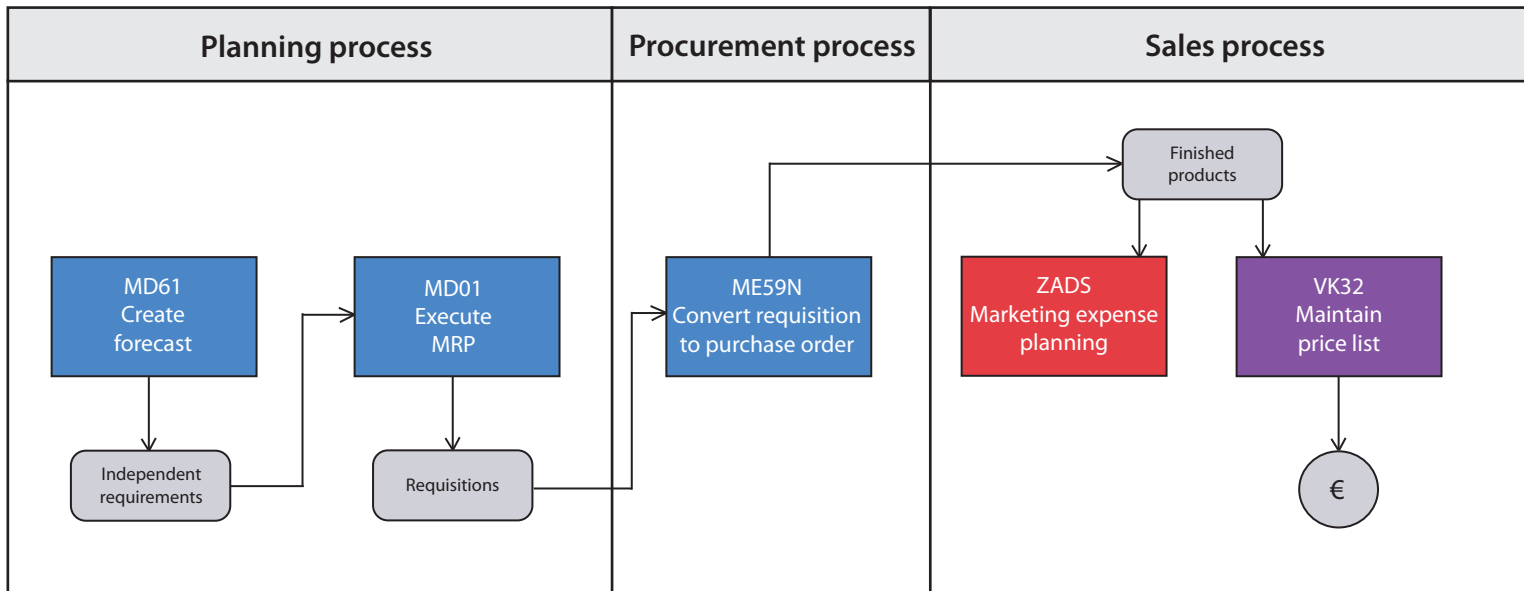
Planning process

Procurement process

Sales process

MD61
Create
forecast

Independent requirements

MD01
Execute
MRP

Requisitions

ME59N
Convert requisition to purchase order

Finished products

ZADS
Marketing expense planning

VK32
Maintain
price list

€